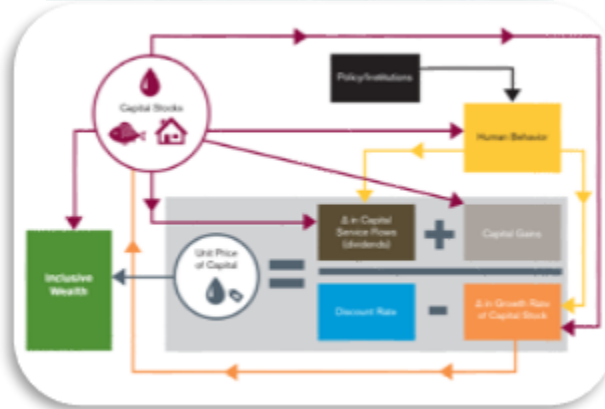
Capital Stocks

Policy/Institutions

Human Behavior

Δ in Capital Service Flows (dividends)

+

Capital Gains

Inclusive Wealth

Unit Price of Capital

=

Discount Rate

-

Δ in Growth Rate of Capital Stock